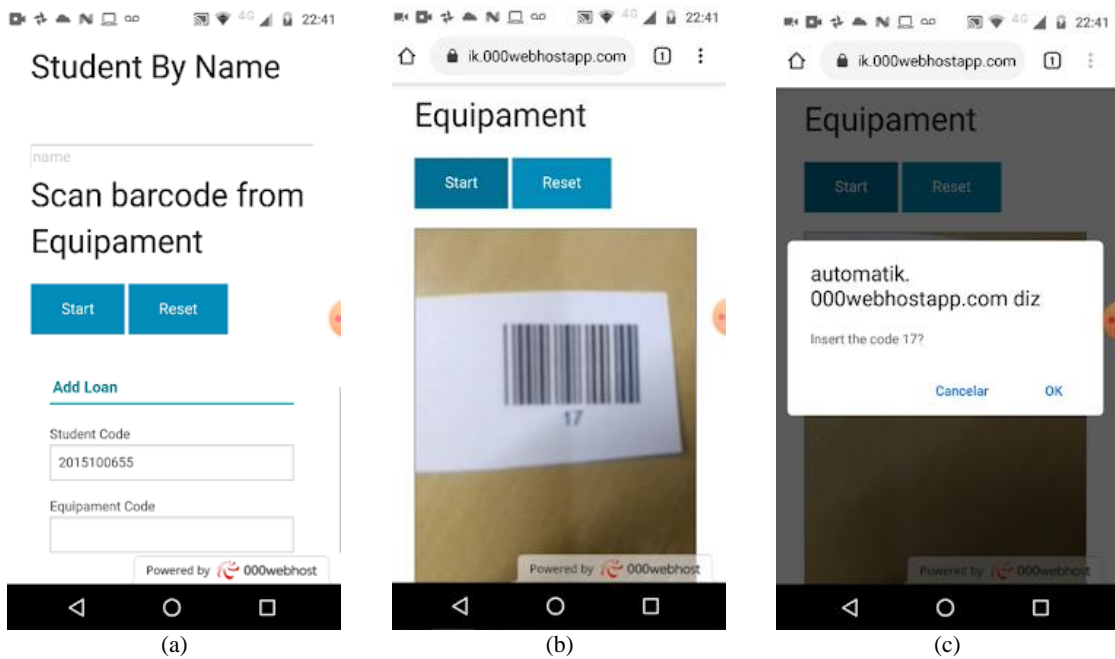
4G 22:41

Student By Name

name

Scan barcode from Equipament

Start Reset

Add Loan

Student Code

2015100655

Equipament Code

Powered by 000webhost

(a)

4G 22:41

ik.000webhostapp.com 1

Equipament

Start Reset

17

Powered by 000webhost

(b)

4G 22:41

ik.000webhostapp.com 1

Equipament

Start Reset

automatik.000webhostapp.com diz

Insert the code 17?

Cancelar OK

Powered by 000webhost

(c)